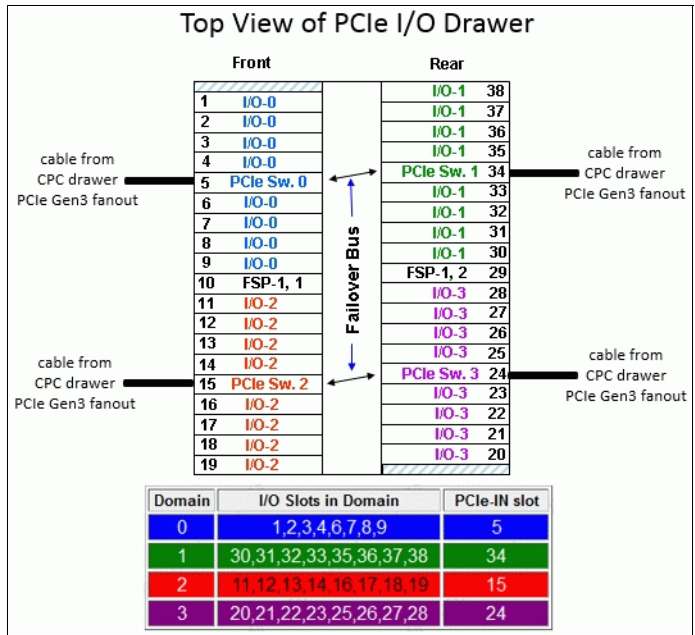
Top View of PCIe I/O Drawer

Front

| | |
|---|---|
| 1 | I/O-0 |
| 2 | I/O-0 |
| 3 | I/O-0 |
| 4 | I/O-0 |
| 5 | PCIe Sw. 0 |
| 6 | I/O-0 |
| 7 | I/O-0 |
| 8 | I/O-0 |
| 9 | I/O-0 |
| 10 | FSP-1, 1 |
| 11 | I/O-2 |
| 12 | I/O-2 |
| 13 | I/O-2 |
| 14 | I/O-2 |
| 15 | PCIe Sw. 2 |
| 16 | I/O-2 |
| 17 | I/O-2 |
| 18 | I/O-2 |
| 19 | I/O-2 |

Rear

| | |
|---|---|
| I/O-1 | 38 |
| I/O-1 | 37 |
| I/O-1 | 36 |
| I/O-1 | 35 |
| PCIe Sw. 1 | 34 |
| I/O-1 | 33 |
| I/O-1 | 32 |
| I/O-1 | 31 |
| I/O-1 | 30 |
| FSP-1, 2 | 29 |
| I/O-3 | 28 |
| I/O-3 | 27 |
| I/O-3 | 26 |
| I/O-3 | 25 |
| PCIe Sw. 3 | 24 |
| I/O-3 | 23 |
| I/O-3 | 22 |
| I/O-3 | 21 |
| I/O-3 | 20 |

Failover Bus

cable from CPC drawer PCIe Gen3 fanout

cable from CPC drawer PCIe Gen3 fanout

cable from CPC drawer PCIe Gen3 fanout

cable from CPC drawer PCIe Gen3 fanout

| Domain | I/O Slots in Domain | PCIe-IN slot |
|---|---|---|
| 0 | 1,2,3,4,6,7,8,9 | 5 |
| 1 | 30,31,32,33,35,36,37,38 | 34 |
| 2 | 11,12,13,14,16,17,18,19 | 15 |
| 3 | 20,21,22,23,25,26,27,28 | 24 |